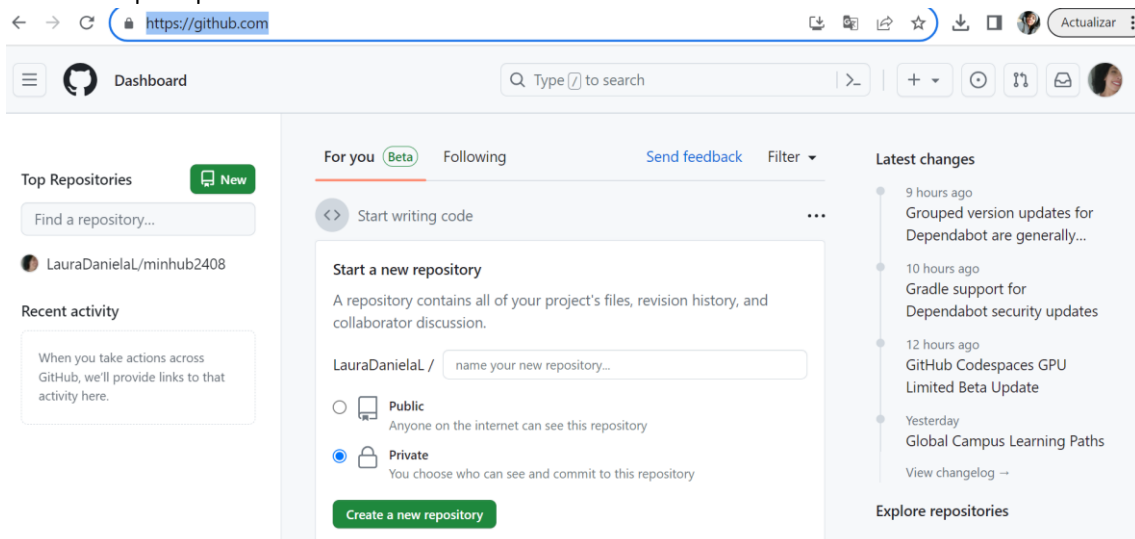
https://github.com

Actualizar

Dashboard

Type / to search

Top Repositories

New

Find a repository...

LauraDanielaL/minhub2408

Recent activity

When you take actions across GitHub, we'll provide links to that activity here.

For you Beta

Following

Send feedback

Filter

Start writing code

Start a new repository

A repository contains all of your project's files, revision history, and collaborator discussion.

LauraDanielaL /

name your new repository...

Public
Anyone on the internet can see this repository

Private
You choose who can see and commit to this repository

Create a new repository

Latest changes

9 hours ago
Grouped version updates for Dependabot are generally...

10 hours ago
Gradle support for Dependabot security updates

12 hours ago
GitHub Codespaces GPU Limited Beta Update

Yesterday
Global Campus Learning Paths

View changelog →

Explore repositories